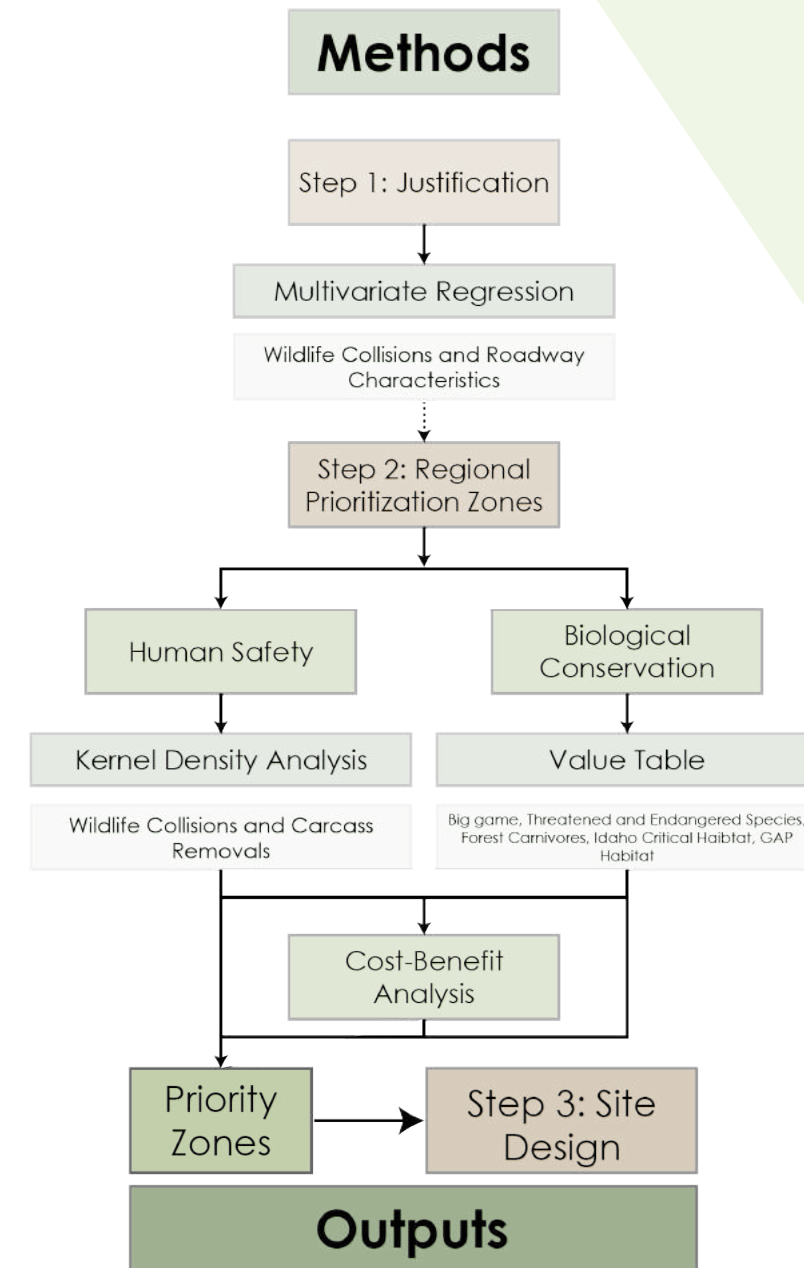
Methods

Step 1: Justification

Multivariate Regression

Wildlife Collisions and Roadway Characteristics

Step 2: Regional Prioritization Zones

Human Safety

Biological Conservation

Kernel Density Analysis

Value Table

Wildlife Collisions and Carcass Removals

Big game, Threatened and Endangered Species, Forest Carnivores, Idaho Critical Haibtat, GAP Habitat

Cost-Benefit Analysis

Priority Zones

Step 3: Site Design

Outputs